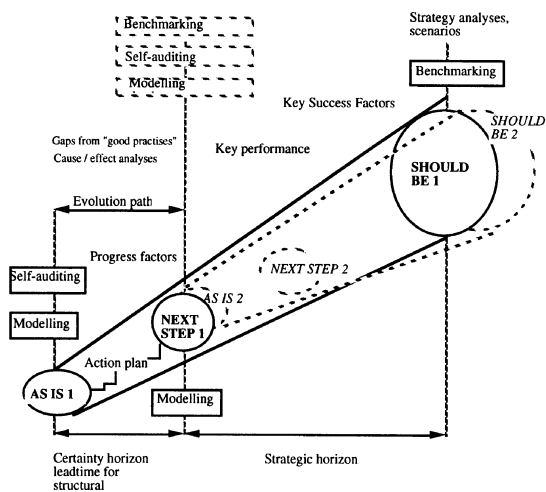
Benchmarking

Self-auditing

Modelling

Strategy analyses, scenarios

Benchmarking

Key Success Factors

Gaps from "good practises"
Cause / effect analyses

Key performance

SHOULD BE 2

SHOULD BE 1

Evolution path

Progress factors

NEXT STEP 2

Self-auditing

AS IS 2

Modelling

NEXT STEP 1

Action plan

AS IS 1

Modelling

Certainty horizon leadtime for structural

Strategic horizon